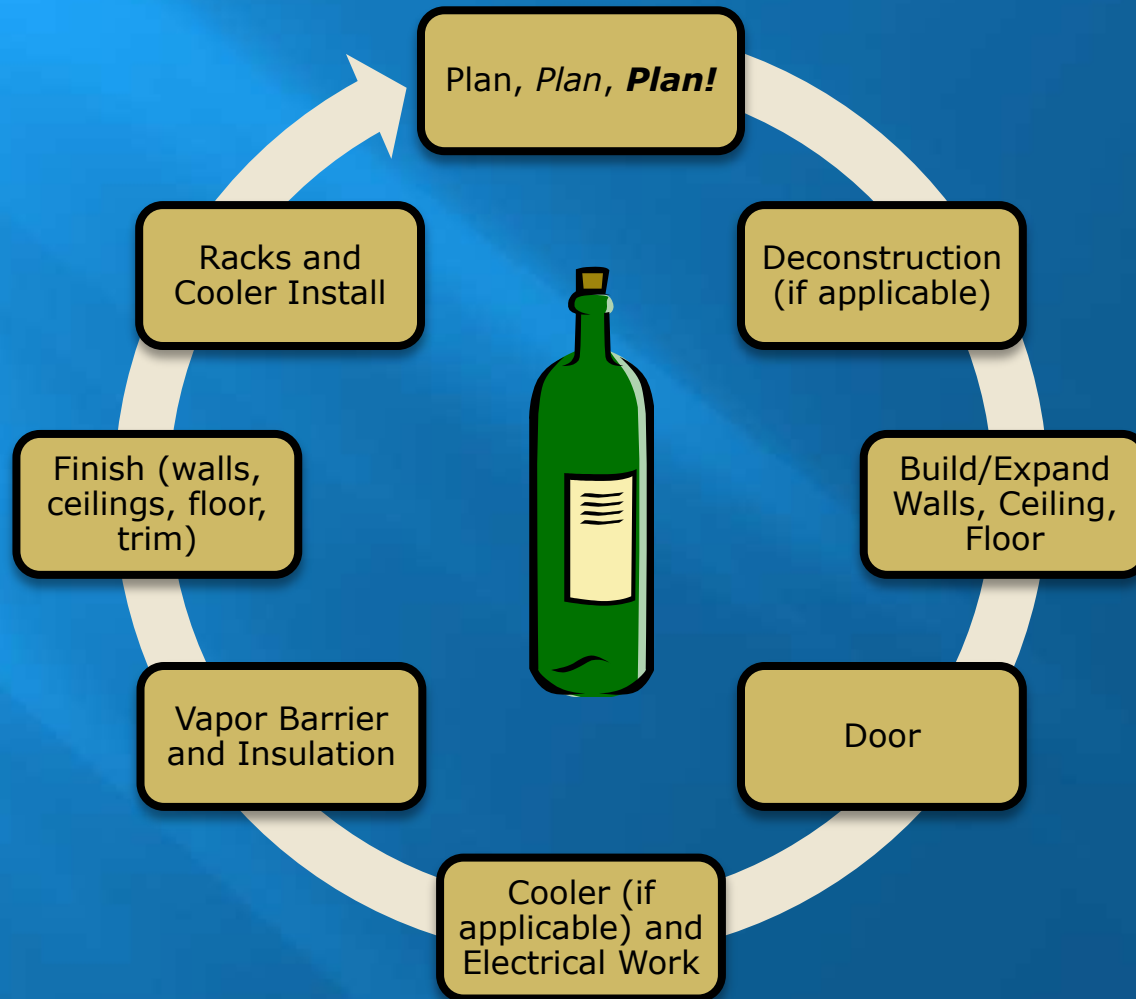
Plan, *Plan*, ***Plan!***

Deconstruction (if applicable)

Build/Expand Walls, Ceiling, Floor

Door

Cooler (if applicable) and Electrical Work

Vapor Barrier and Insulation

Finish (walls, ceilings, floor, trim)

Racks and Cooler Install